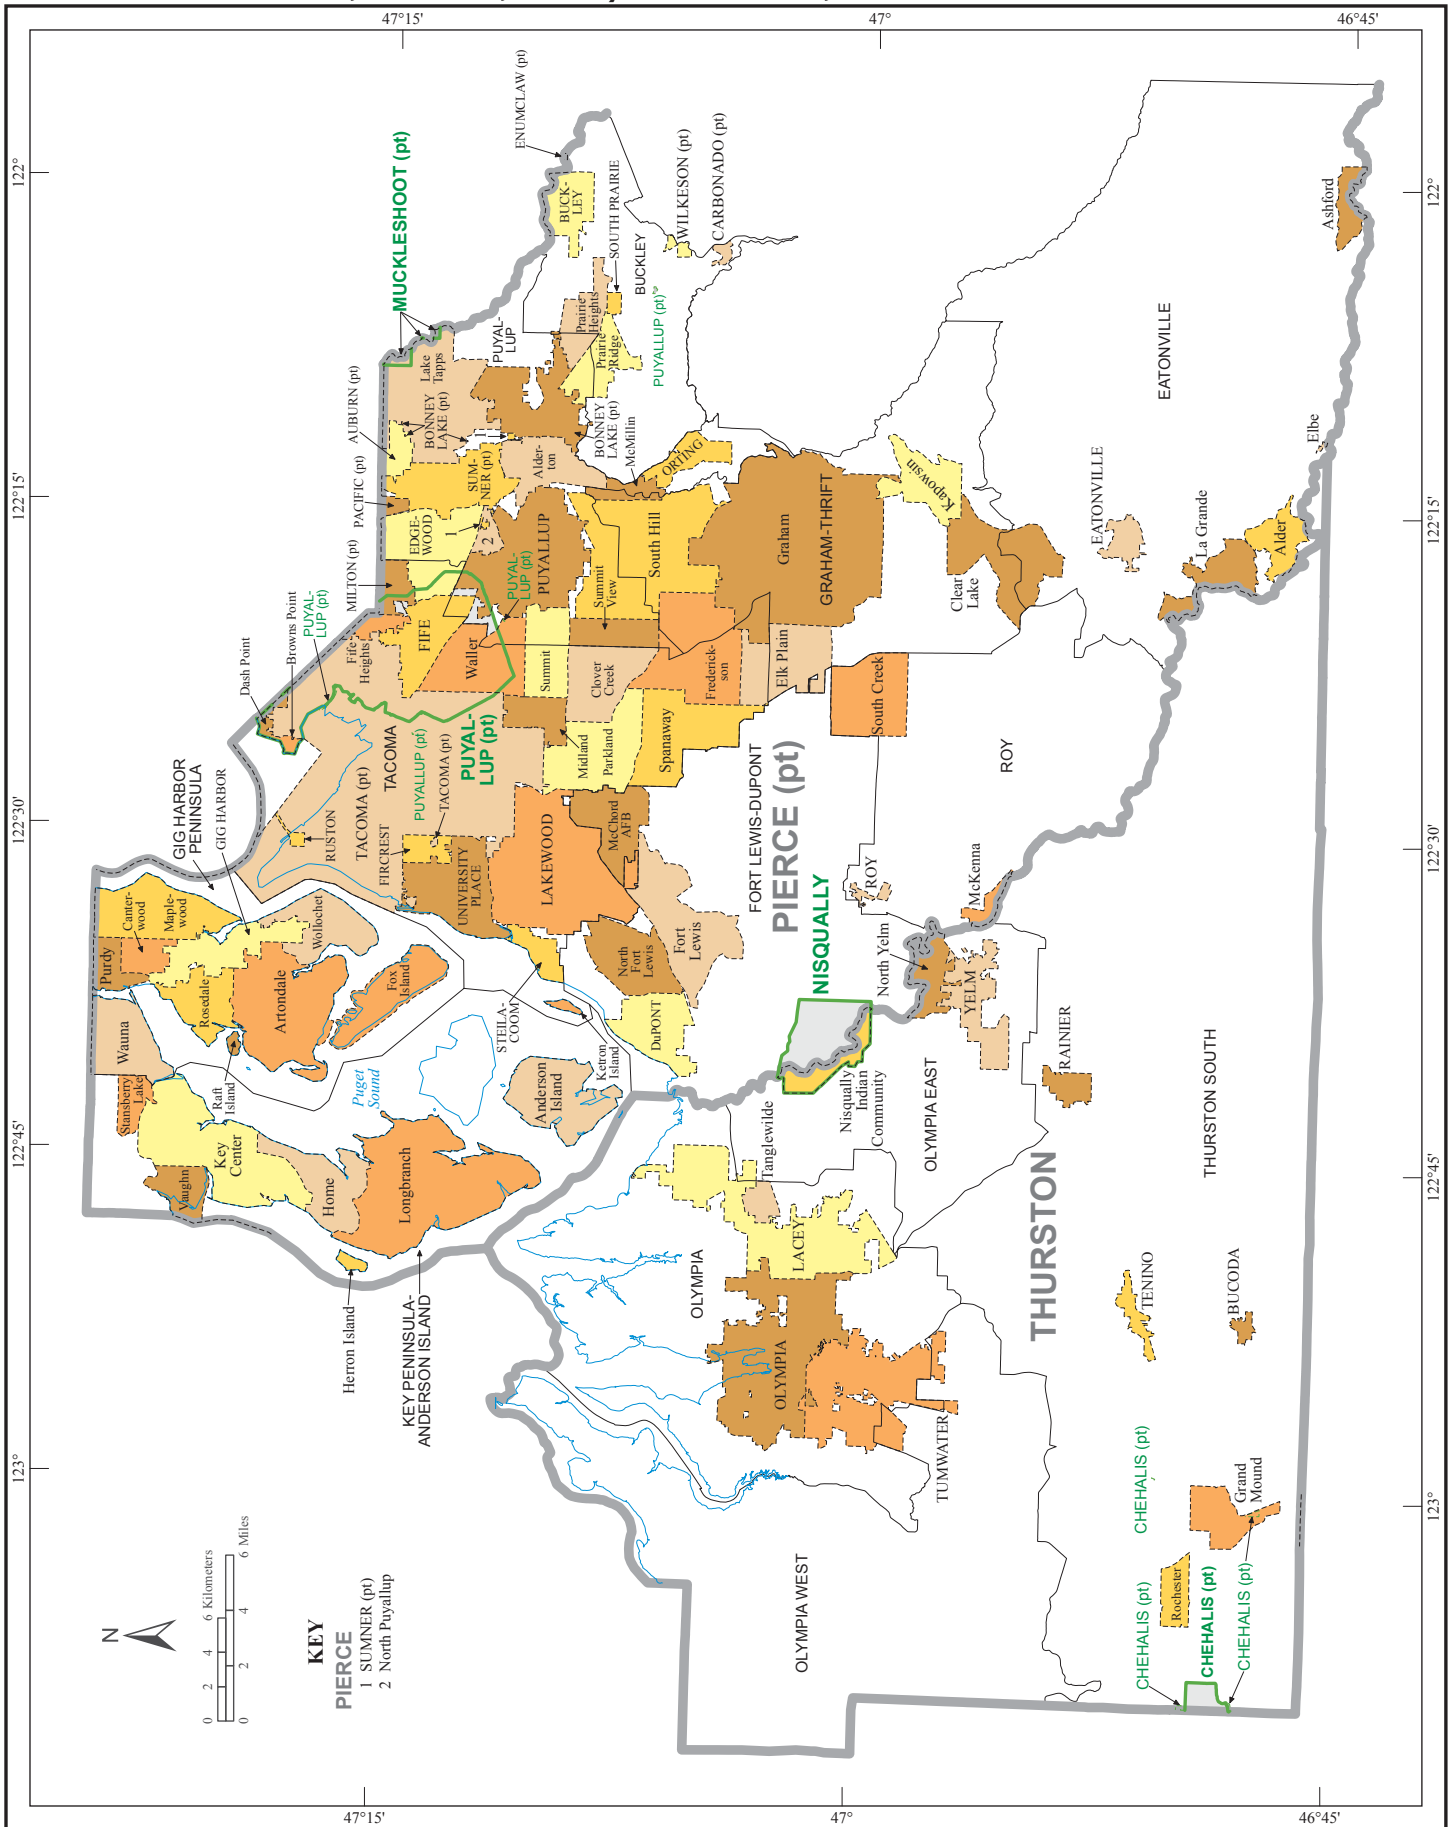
47°15'
47°
46°45'
122°
122°15'
122°30'
122°45'
123°

ENUMCLAW (pt)
MUCKLESHOOT (pt)
BUCKLEY
SOUTH PRAIRIE
WILKESON (pt)
CARBONADO (pt)
BUCKLEY
PUYALLUP (pt)
Prairie Heights
Prairie Ridge
PUYALLUP
Lake Tapps
BONNEY LAKE (pt)
BONNEY LAKE (pt)
McMillin
AUBURN (pt)
PACIFIC (pt)
SUMNER (pt)
Alderton
ORTING
EDGEWOOD
1
2
MILTON (pt)
PUYALLUP (pt)
PUYALLUP
South Hill
Summit View
Graham
GRAHAM-THRIFT
Kapowsin
EATONVILLE
EATONVILLE
Ashford
Elbe
La Grande
Alder
Clear Lake
Browns Point
PUYALLUP (pt)
Dash Point
Fife Heights
FIFE
Waller
Summit
Clover Creek
Frederickson
Elk Plain
South Creek
ROY
PUYALLUP (pt)
TACOMA
PUYALLUP (pt)
TACOMA (pt)
Midland
Parkland
Spanaway
FORT LEWIS-DUPONT
PIERCE (pt)
GIG HARBOR PENINSULA
GIG HARBOR
RUSTON
TACOMA (pt)
FIRCREST
UNIVERSITY PLACE
LAKEWOOD
McChord AFB
ROY
McKenna
Canterwood
Maplewood
Wollochet
Purdy
Rosedale
Artondale
Fox Island
North Fort Lewis
Fort Lewis
NISQUALLY
North Yelm
YELM
Wauna
STEILACOOM
DuPONT
Ketron Island
RAINIER
Raft Island
Stansberry Lake
Puget Sound
Anderson Island
Nisqually Indian Community
OLYMPIA EAST
THURSTON SOUTH
Key Center
Vaughn
Home
Longbranch
Tanglewide
LACEY
THURSTON
Herron Island
KEY PENINSULA-ANDERSON ISLAND
OLYMPIA
OLYMPIA
TENINO
BUCODA
TUMWATER
CHEHALIS (pt)
Grand Mound
Rochester
OLYMPIA WEST
CHEHALIS (pt)
CHEHALIS (pt)
CHEHALIS (pt)

N
0 2 4 6 Kilometers
0 2 4 6 Miles

KEY
PIERCE
1 SUMNER (pt)
2 North Puyallup